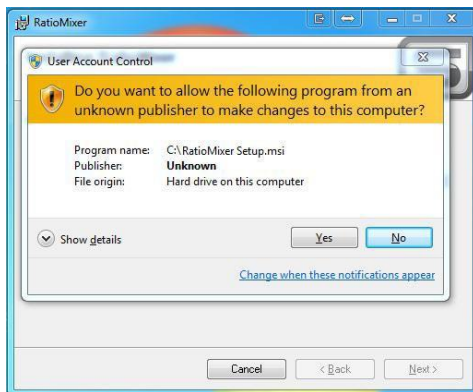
RatioMixer

User Account Control

Do you want to allow the following program from an unknown publisher to make changes to this computer?

| | |
|---|---|
| Program name: | C:\RatioMixer Setup.msi |
| Publisher: | Unknown |
| File origin: | Hard drive on this computer |

Show details

Yes

No

Change when these notifications appear

Cancel

< Back

Next >